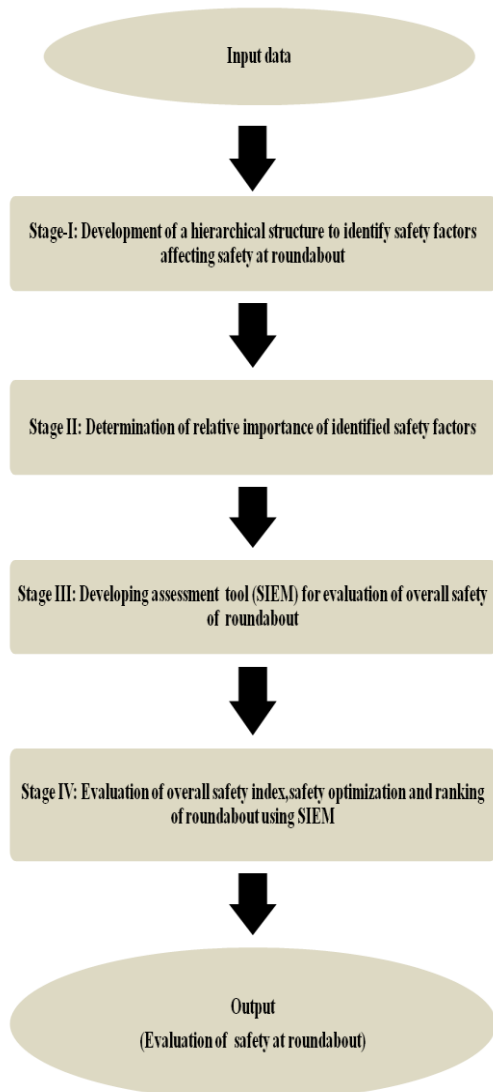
Input data

Stage-I: Development of a hierarchical structure to identify safety factors affecting safety at roundabout

Stage II: Determination of relative importance of identified safety factors

Stage III: Developing assessment tool (SIEM) for evaluation of overall safety of roundabout

Stage IV: Evaluation of overall safety index,safety optimization and ranking of roundabout using SIEM

Output

(Evaluation of safety at roundabout)